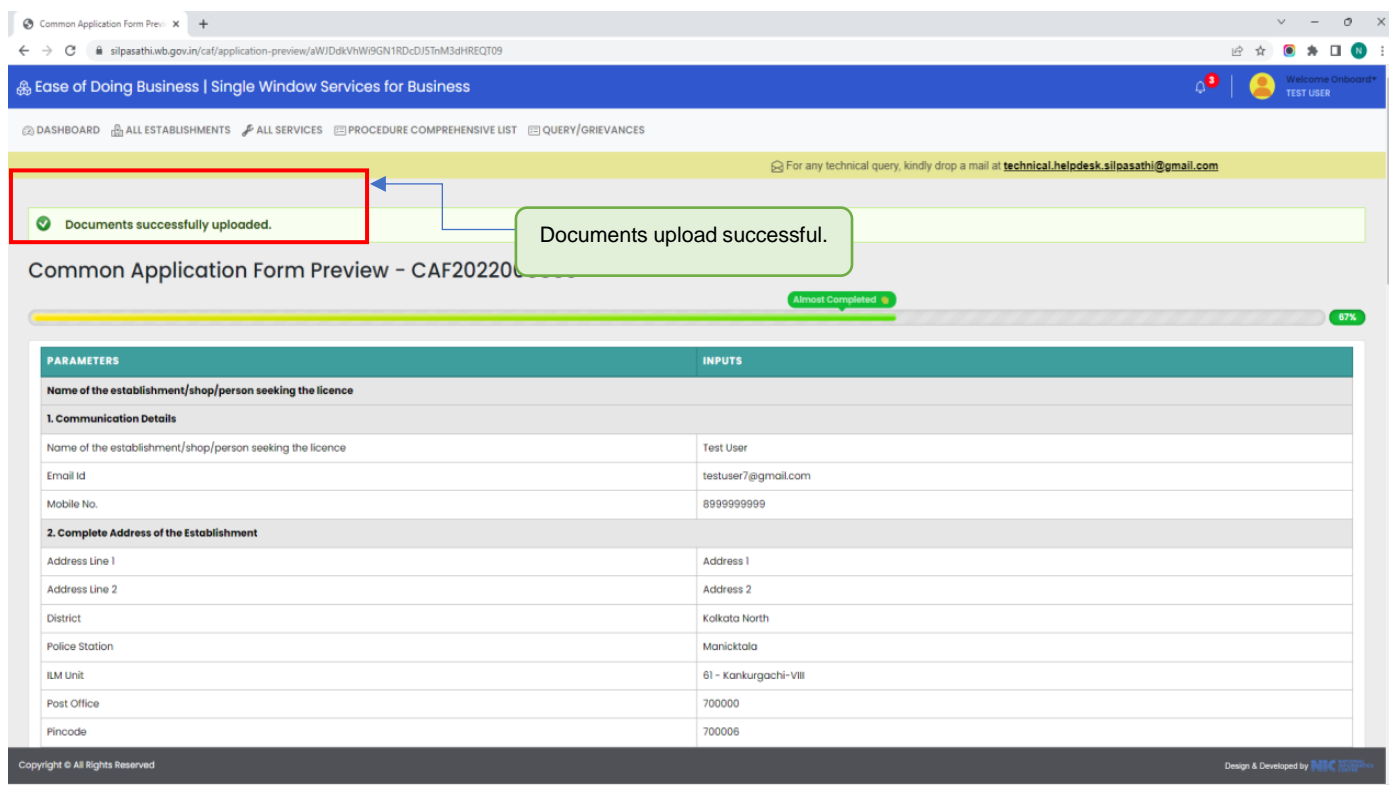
Common Application Form Prev

silpasathi.wb.gov.in/caf/application-preview/aWJDdkVhWi9GN1RDcDJ5TnM3dHREQT09

Ease of Doing Business | Single Window Services for Business

3

Welcome Onboard
TEST USER

DASHBOARD ALL ESTABLISHMENTS ALL SERVICES PROCEDURE COMPREHENSIVE LIST QUERY/GRIEVANCES

For any technical query, kindly drop a mail at technical.helpdesk.silpasathi@gmail.com

Documents successfully uploaded.

Documents upload successful.

Common Application Form Preview - CAF20220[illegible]

Almost Completed

67%

| PARAMETERS | INPUTS |
|---|---|
| Name of the establishment/shop/person seeking the licence | |
| 1. Communication Details | |
| Name of the establishment/shop/person seeking the licence | Test User |
| Email Id | testuser7@gmail.com |
| Mobile No. | 8999999999 |
| 2. Complete Address of the Establishment | |
| Address Line 1 | Address 1 |
| Address Line 2 | Address 2 |
| District | Kolkata North |
| Police Station | Manicktala |
| ILM Unit | 61 - Kankurgachi-VIII |
| Post Office | 700000 |
| Pincode | 700006 |

Copyright © All Rights Reserved

Design & Developed by NIC